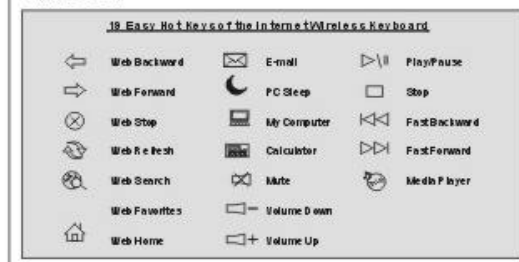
19 Easy Hot Keys of the Internet/Wireless Keyboard

Web Backward
Web Forward
Web Stop
Web Refresh
Web Search
Web Favorites
Web Home

E-mail
PC Sleep
My Computer
Calculator
Mute
Volume Down
Volume Up

Play/Pause
Stop
Fast Backward
Fast Forward
Media Player